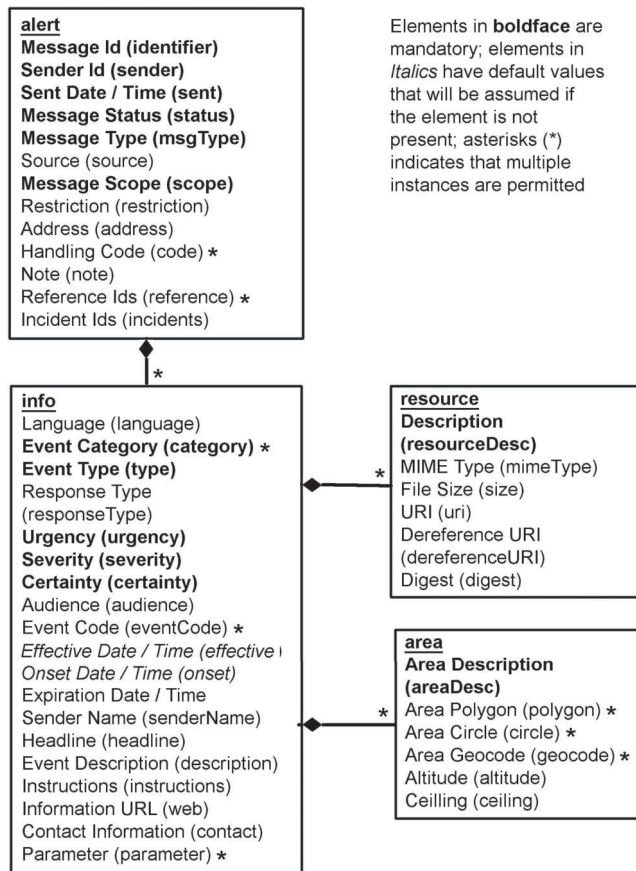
alert
Message Id (identifier)
Sender Id (sender)
Sent Date / Time (sent)
Message Status (status)
Message Type (msgType)
Source (source)
Message Scope (scope)
Restriction (restriction)
Address (address)
Handling Code (code) *
Note (note)
Reference Ids (reference) *
Incident Ids (incidents)

Elements in boldface are mandatory; elements in Italics have default values that will be assumed if the element is not present; asterisks (*) indicates that multiple instances are permitted

*

info
Language (language)
Event Category (category) *
Event Type (type)
Response Type (responseType)
Urgency (urgency)
Severity (severity)
Certainty (certainty)
Audience (audience)
Event Code (eventCode) *
Effective Date / Time (effective
Onset Date / Time (onset)
Expiration Date / Time
Sender Name (senderName)
Headline (headline)
Event Description (description)
Instructions (instructions)
Information URL (web)
Contact Information (contact)
Parameter (parameter) *

*

resource
Description (resourceDesc)
MIME Type (mimeType)
File Size (size)
URI (uri)
Dereference URI (dereferenceURI)
Digest (digest)

*

area
Area Description (areaDesc)
Area Polygon (polygon) *
Area Circle (circle) *
Area Geocode (geocode) *
Altitude (altitude)
Ceilling (ceiling)